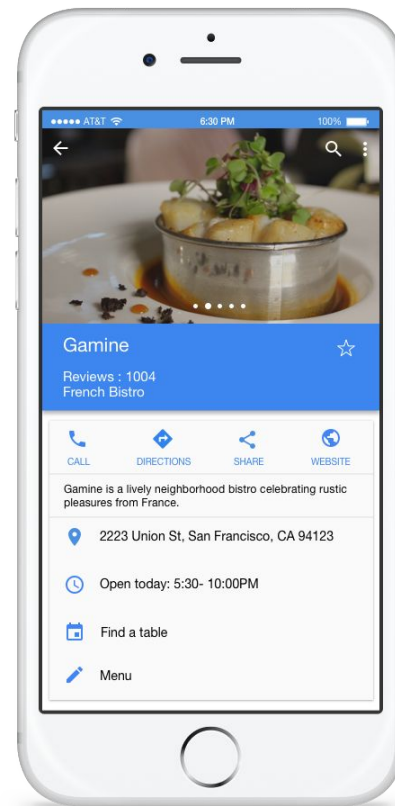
●●●●● AT&T
6:30 PM
100%

Gamine

Reviews : 1004
French Bistro

CALL
DIRECTIONS
SHARE
WEBSITE

Gamine is a lively neighborhood bistro celebrating rustic pleasures from France.

2223 Union St, San Francisco, CA 94123

Open today: 5:30- 10:00PM

Find a table

Menu